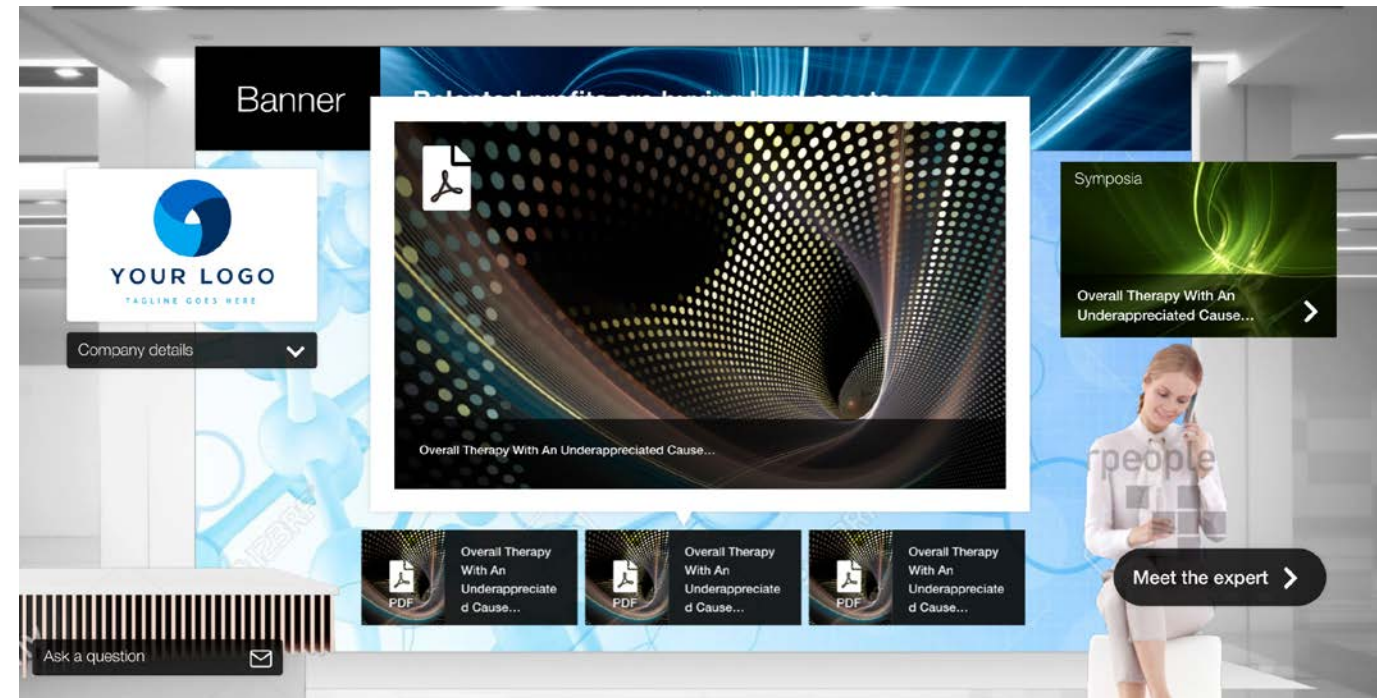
Banner

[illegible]

YOUR LOGO

TAGLINE GOES HERE

Company details

Overall Therapy With An Underappreciated Cause...

Symposia

Overall Therapy With An Underappreciated Cause...

people

PDF

Overall Therapy With An Underappreciated Cause...

PDF

Overall Therapy With An Underappreciated Cause...

PDF

Overall Therapy With An Underappreciated Cause...

Meet the expert

Ask a question